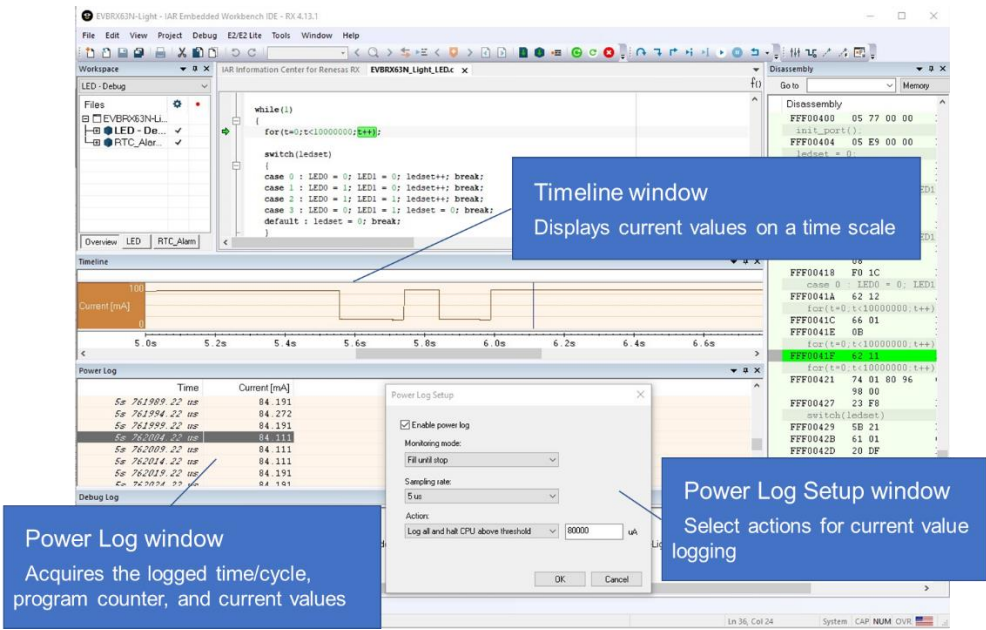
EVBRX63N-Light - IAR Embedded Workbench IDE - RX 4.13.1

File Edit View Project Debug E2/E2 Lite Tools Window Help

Workspace
LED - Debug
Files
EVBRX63N-Li...
LED - De... ✓
RTC_Aler... ✓
Overview LED RTC_Alarm

IAR Information Center for Renesas RX EVBRX63N_Light_LED.c ×

while(1)
{
for(t=0;t<10000000;t++);

switch(ledset)
{
case 0 : LED0 = 0; LED1 = 0; ledset++; break;
case 1 : LED0 = 1; LED1 = 0; ledset++; break;
case 2 : LED0 = 1; LED1 = 1; ledset++; break;
case 3 : LED0 = 0; LED1 = 1; ledset = 0; break;
default : ledset = 0; break;
}

Timeline window
Displays current values on a time scale

Timeline
100
Current [mA]
0
5.0s 5.2s 5.4s 5.6s 5.8s 6.0s 6.2s 6.4s 6.6s

Power Log

| Time | Current [mA] |
|---|---|
| 5s 761989.22 us | 84.191 |
| 5s 761994.22 us | 84.272 |
| 5s 761999.22 us | 84.191 |
| 5s 762004.22 us | 84.111 |
| 5s 762009.22 us | 84.111 |
| 5s 762014.22 us | 84.111 |
| 5s 762019.22 us | 84.191 |
| 5s 762024.22 us | 84.191 |

Debug Log

Power Log window
Acquires the logged time/cycle, program counter, and current values

Power Log Setup
Enable power log
Monitoring mode:
Fill until stop
Sampling rate:
5 us
Action:
Log all and halt CPU above threshold 80000 uA
OK Cancel

Power Log Setup window
Select actions for current value logging

Disassembly
Go to Memory
Disassembly
FFF00400 05 77 00 00
init_port().
FFF00404 05 E9 00 00
ledset = 0;
FFF00418 F0 1C
case 0 : LED0 = 0; LED1
FFF0041A 62 12
for(t=0;t<10000000;t++)
FFF0041C 66 01
FFF0041E 0B
for(t=0;t<10000000;t++)
FFF0041F 62 11
for(t=0;t<10000000;t++)
FFF00421 74 01 80 96
98 00
FFF00427 23 F8
switch(ledset)
FFF00429 5B 21
FFF0042B 61 01
FFF0042D 20 DF

Ln 36, Col 24 System CAP NUM OVR